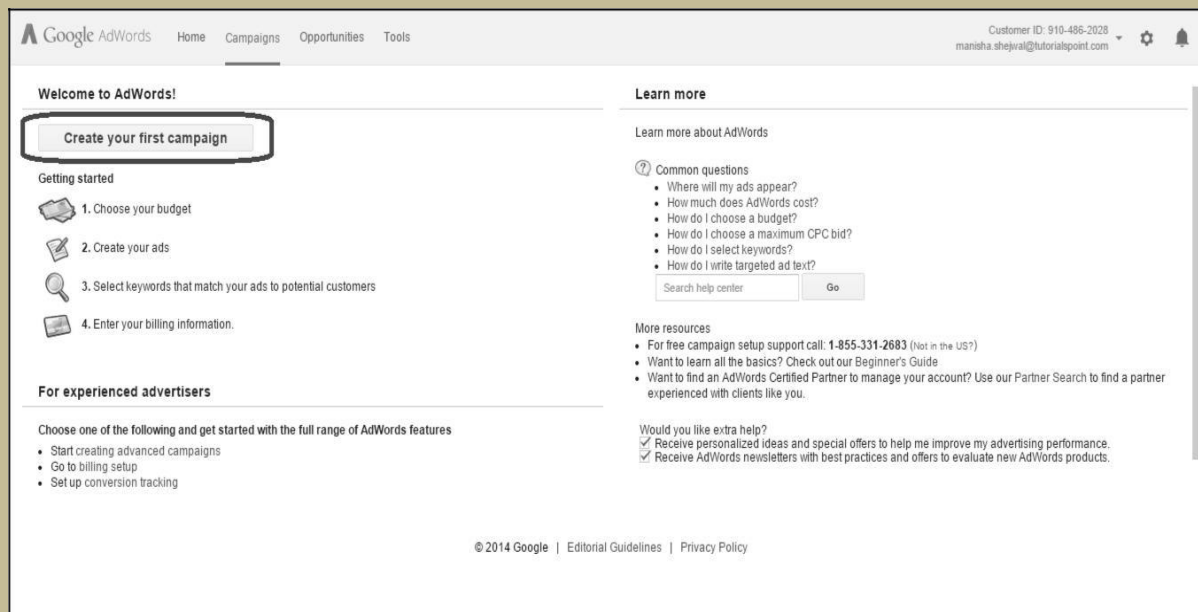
Google AdWords Home Campaigns Opportunities Tools

Customer ID: 910-486-2028
manisha.shejwal@tutorialspoint.com

Welcome to AdWords!

Create your first campaign

Getting started

1. Choose your budget

2. Create your ads

3. Select keywords that match your ads to potential customers

4. Enter your billing information.

For experienced advertisers

Choose one of the following and get started with the full range of AdWords features

- Start creating advanced campaigns
- Go to billing setup
- Set up conversion tracking

Learn more

Learn more about AdWords

Common questions

- Where will my ads appear?
- How much does AdWords cost?
- How do I choose a budget?
- How do I choose a maximum CPC bid?
- How do I select keywords?
- How do I write targeted ad text?

Search help center Go

More resources

- For free campaign setup support call: 1-855-331-2683 (Not in the US?)
- Want to learn all the basics? Check out our Beginner's Guide
- Want to find an AdWords Certified Partner to manage your account? Use our Partner Search to find a partner experienced with clients like you.

Would you like extra help?
Receive personalized ideas and special offers to help me improve my advertising performance.
Receive AdWords newsletters with best practices and offers to evaluate new AdWords products.

© 2014 Google | Editorial Guidelines | Privacy Policy